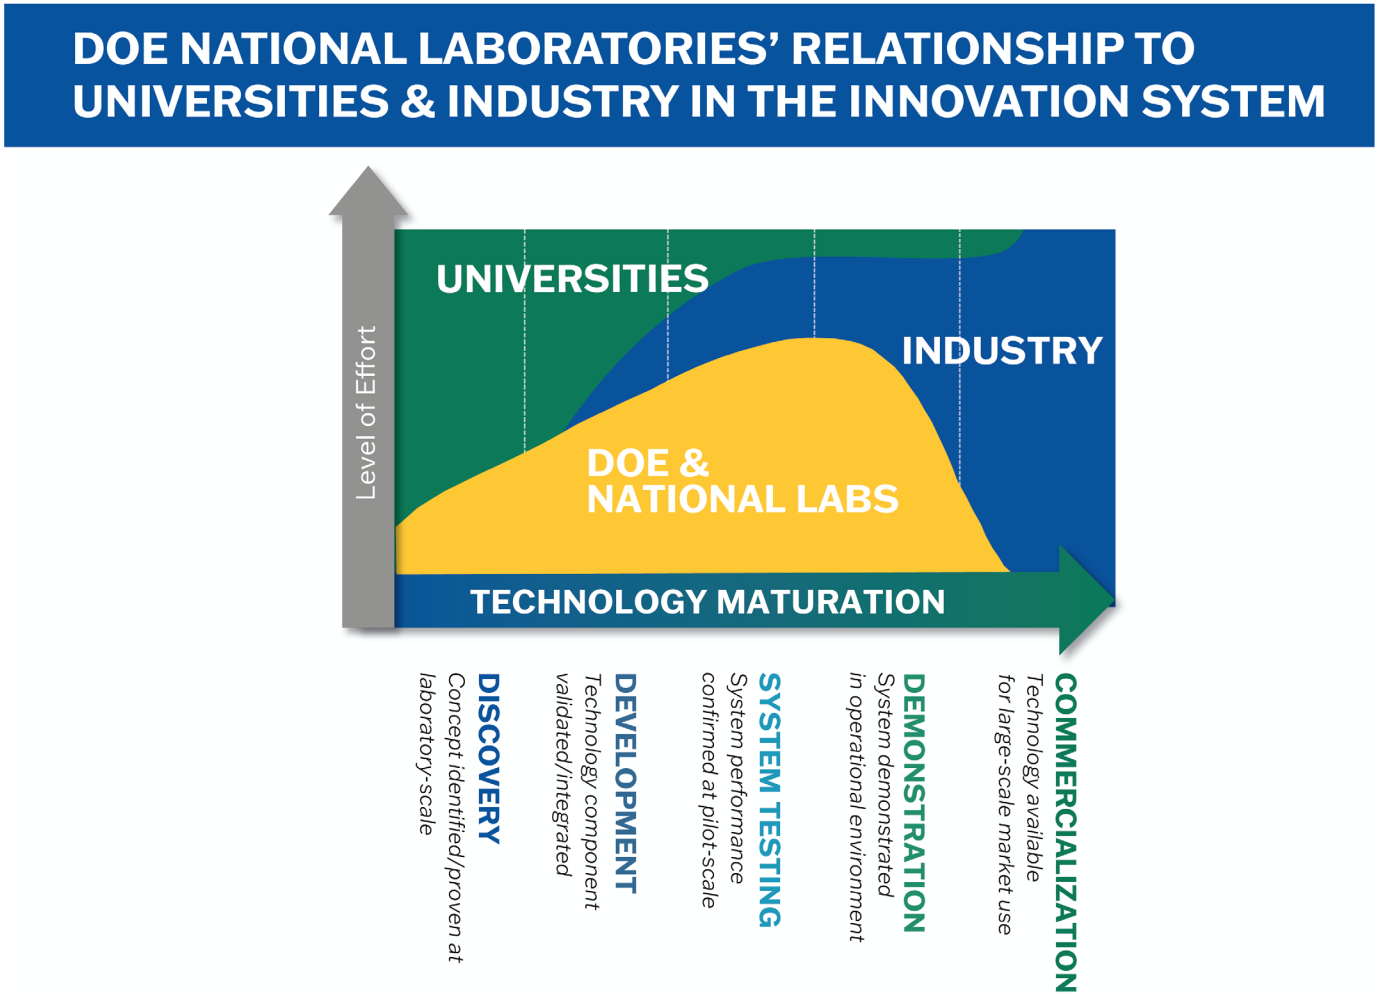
DOE NATIONAL LABORATORIES' RELATIONSHIP TO UNIVERSITIES & INDUSTRY IN THE INNOVATION SYSTEM

Level of Effort

UNIVERSITIES

INDUSTRY

DOE & NATIONAL LABS

TECHNOLOGY MATURATION

DISCOVERY
Concept identified/proven at laboratory-scale

DEVELOPMENT
Technology component validated/integrated

SYSTEM TESTING
System performance confirmed at pilot-scale

DEMONSTRATION
System demonstrated in operational environment

COMMERCIALIZATION
Technology available for large-scale market use